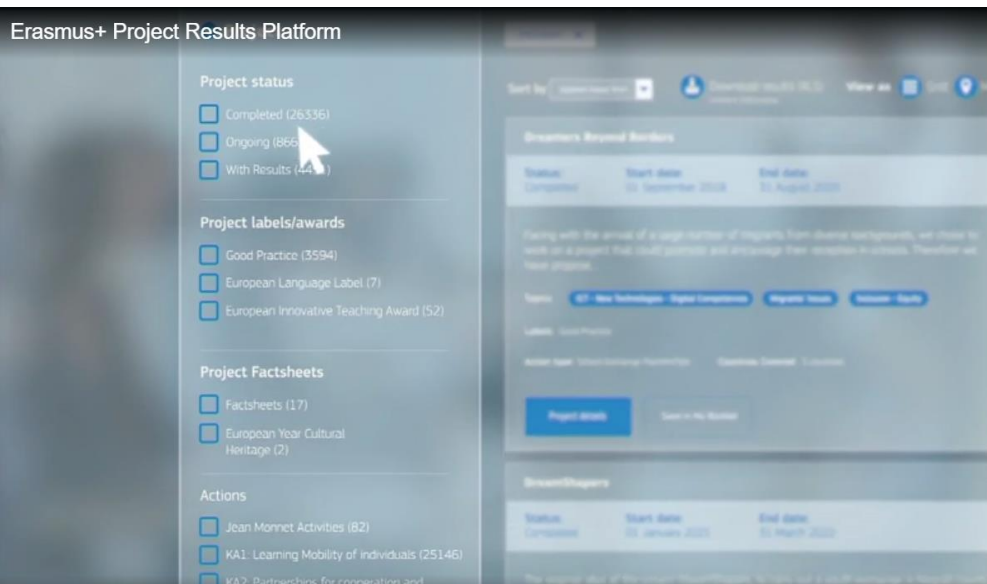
Erasmus+ Project Results Platform

Project status

Completed (26336)

Ongoing (866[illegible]

With Results (44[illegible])

Project labels/awards

Good Practice (3594)

European Language Label (7)

European Innovative Teaching Award (52)

Project Factsheets

Factsheets (17)

European Year Cultural Heritage (2)

Actions

Jean Monnet Activities (82)

KA1: Learning Mobility of individuals (25146)

KA2: Partnerships for cooperation and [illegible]

Sort by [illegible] Download results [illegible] View as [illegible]

Dreamers Beyond Borders

Status: Completed Start date: 01 September 2018 End date: 31 August 2020

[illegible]

Topics: ICT - New Technologies - Digital Competences Migrants' issues Inclusion - Equity

Labels: Good Practice

Action type: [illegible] Countries Covered: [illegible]

Project details Save in My Basket

DreamShapers

Status: Completed Start date: 01 January 2020 End date: 31 March 2022

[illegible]